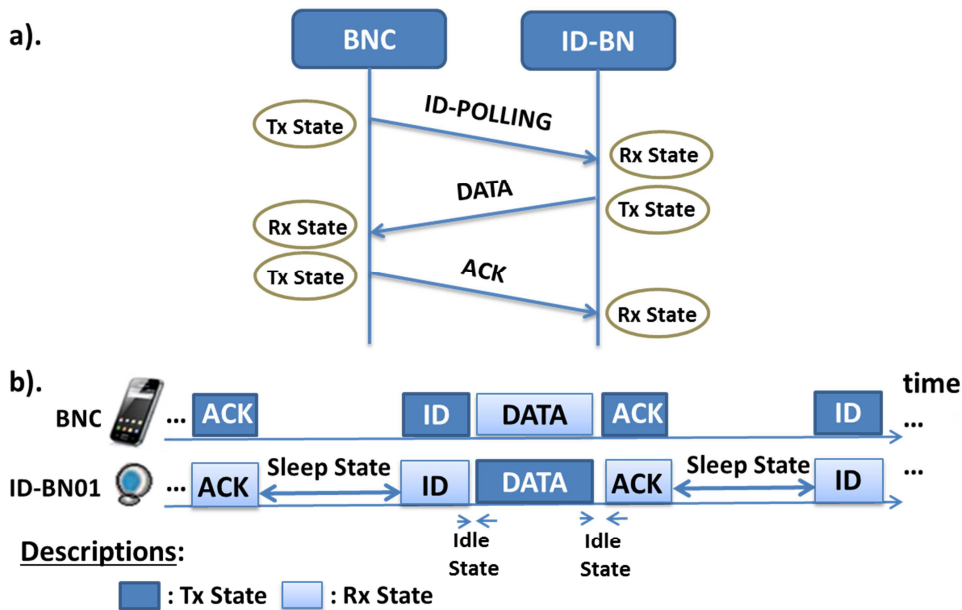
a).

BNC

ID-BN

Tx State

ID-POLLING

Rx State

DATA

Tx State

Rx State

Tx State

ACK

Rx State

b).

time

BNC

... ACK

ID

DATA

ACK

ID ...

ID-BN01

... ACK

Sleep State

ID

DATA

ACK

Sleep State

ID ...

Idle State

Idle State

Descriptions:

: Tx State : Rx State